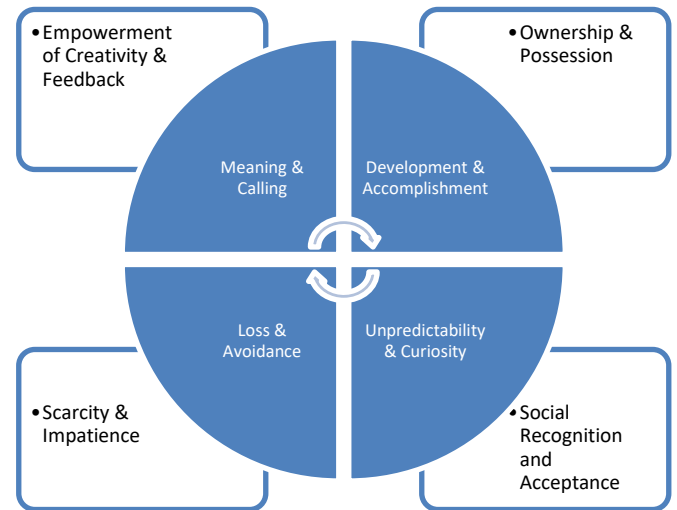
•Empowerment of Creativity & Feedback

•Ownership & Possession

Meaning & Calling

Development & Accomplishment

Loss & Avoidance

Unpredictability & Curiosity

•Scarcity & Impatience

•Social Recognition and Acceptance